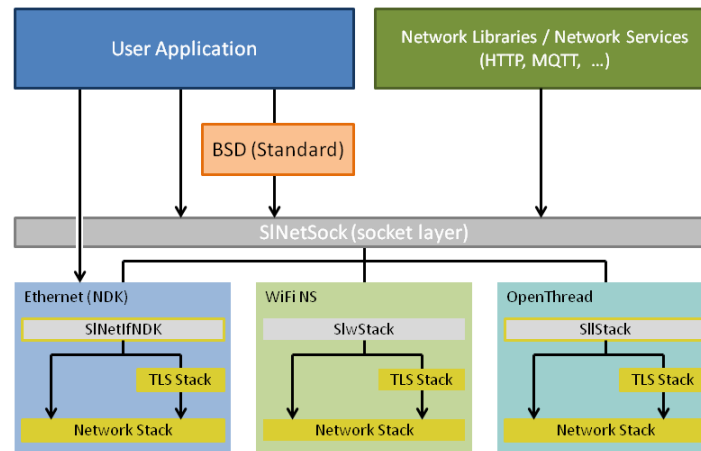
User Application

Network Libraries / Network Services (HTTP, MQTT, ...)

BSD (Standard)

SlNetSock (socket layer)

Ethernet (NDK)

SlNetIfNDK

TLS Stack

Network Stack

WiFi NS

SlwStack

TLS Stack

Network Stack

OpenThread

SllStack

TLS Stack

Network Stack